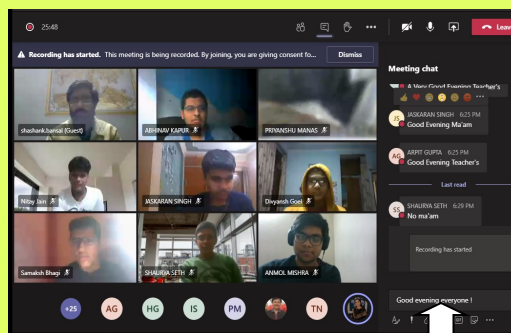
25:48

Leave

Recording has started. This meeting is being recorded. By joining, you are giving consent fo...

Dismiss

Meeting chat

A Very Good Evening Teacher's

JS JASKARAN SINGH 6:25 PM
Good Evening Ma'am

AG ARPIT GUPTA 6:25 PM
Good Evening Teacher's

Last read

SS SHAURYA SETH 6:29 PM
No ma'am

Recording has started

shashank.bansal (Guest)

ABHINAV KAPUR

PRIYANSHU MANAS

Nitay Jain

JASKARAN SINGH

Divyansh Goel

Samaksh Bhagi

SHAURYA SETH

ANMOL MISHRA

+25

AG

HG

IS

PM

TN

Good evening everyone !